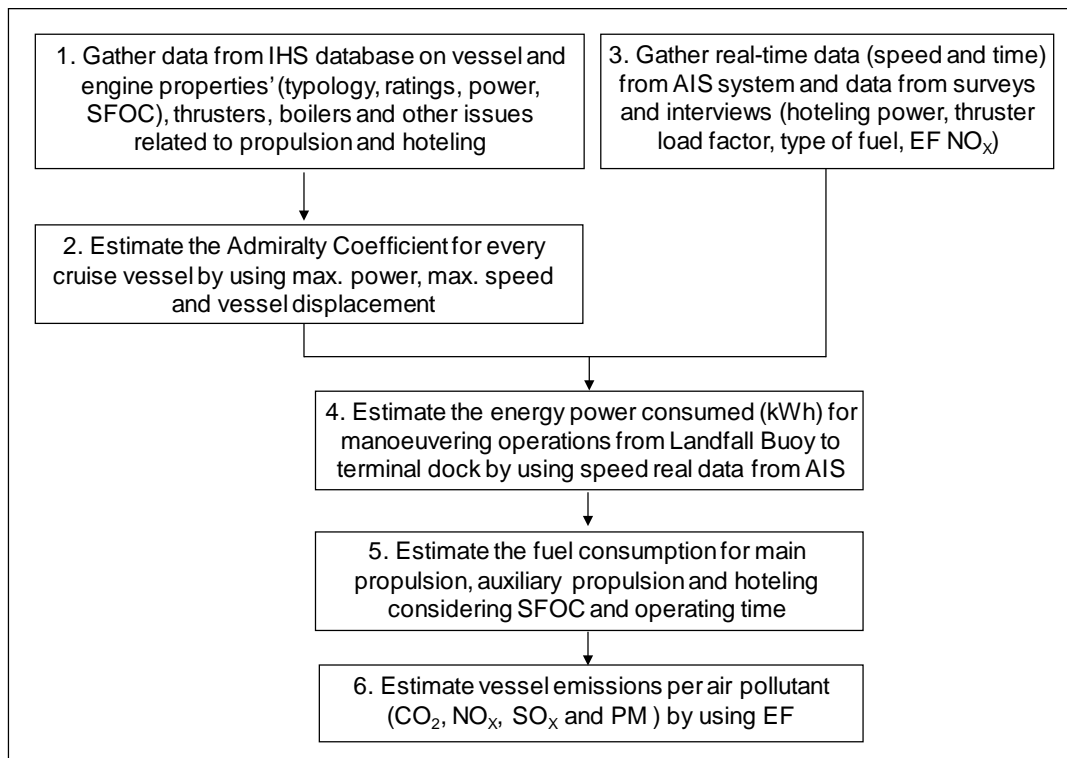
1. Gather data from IHS database on vessel and engine properties' (typology, ratings, power, SFOC), thrusters, boilers and other issues related to propulsion and hoteling

3. Gather real-time data (speed and time) from AIS system and data from surveys and interviews (hoteling power, thruster load factor, type of fuel, EF $NO_X$)

2. Estimate the Admiralty Coefficient for every cruise vessel by using max. power, max. speed and vessel displacement

4. Estimate the energy power consumed (kWh) for manoeuvering operations from Landfall Buoy to terminal dock by using speed real data from AIS

5. Estimate the fuel consumption for main propulsion, auxiliary propulsion and hoteling considering SFOC and operating time

6. Estimate vessel emissions per air pollutant ($CO_2$, $NO_X$, $SO_X$ and PM ) by using EF